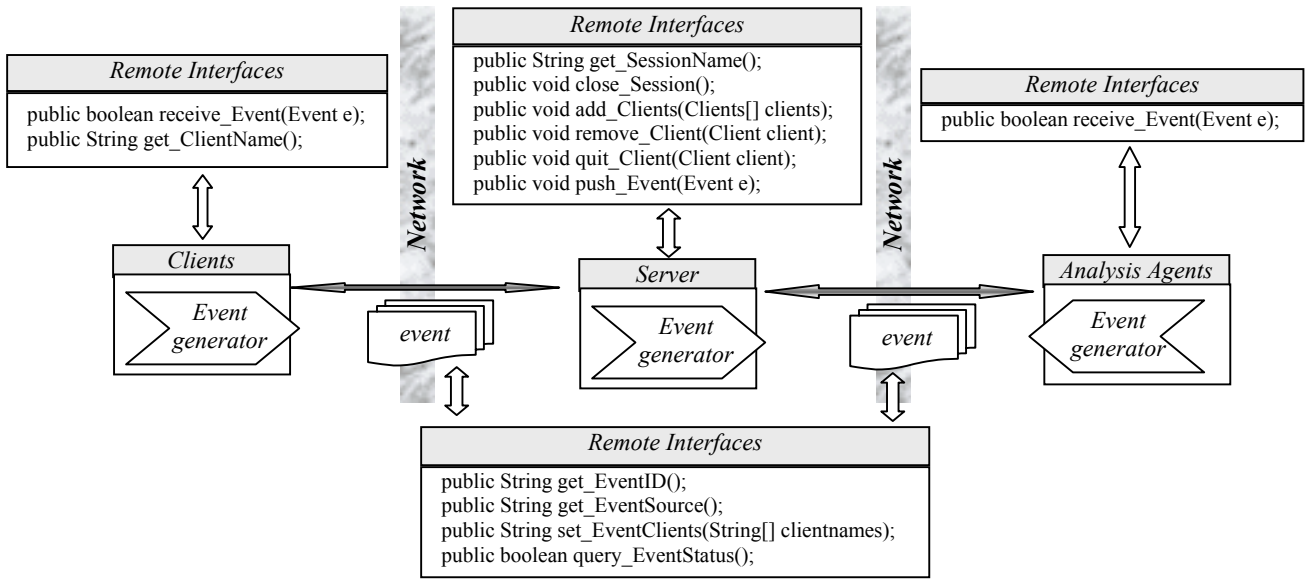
Remote Interfaces

public boolean receive_Event(Event e);
public String get_ClientName();

Network

Remote Interfaces

public String get_SessionName();
public void close_Session();
public void add_Clients(Clients[] clients);
public void remove_Client(Client client);
public void quit_Client(Client client);
public void push_Event(Event e);

Network

Remote Interfaces

public boolean receive_Event(Event e);

Clients

Event generator

event

Server

Event generator

event

Analysis Agents

Event generator

Remote Interfaces

public String get_EventID();
public String get_EventSource();
public String set_EventClients(String[] clientnames);
public boolean query_EventStatus();